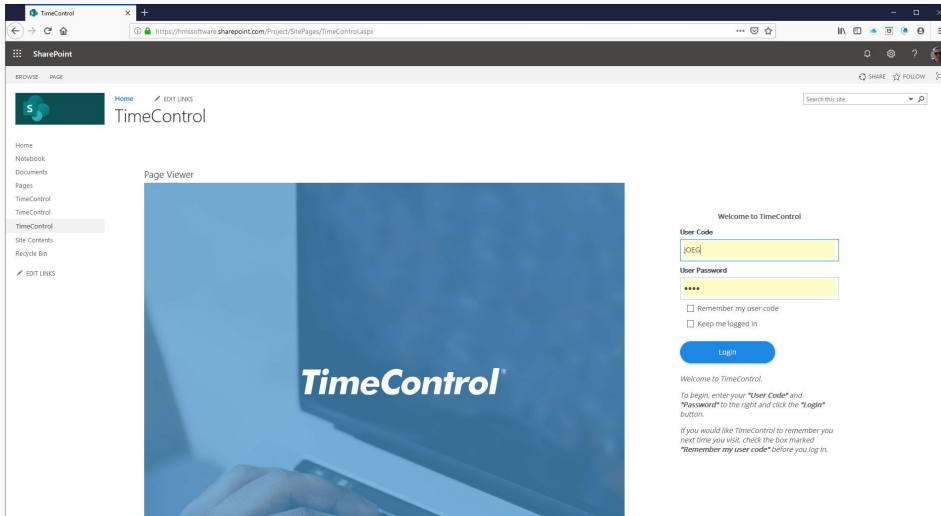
TimeControl ×
https://hmssoftware.sharepoint.com/Project/SitePages/TimeControl.aspx
SharePoint
BROWSE PAGE
SHARE FOLLOW
Home EDIT LINKS
TimeControl
Search this site
Home
Notebook
Documents
Pages
TimeControl
TimeControl
TimeControl
Site Contents
Recycle Bin
EDIT LINKS
Page Viewer
TimeControl®
Welcome to TimeControl
User Code
JOEG
User Password
••••
Remember my user code
Keep me logged in
Login
Welcome to TimeControl.
To begin, enter your "User Code" and "Password" to the right and click the "Login" button.
If you would like TimeControl to remember you next time you visit, check the box marked "Remember my user code" before you log in.